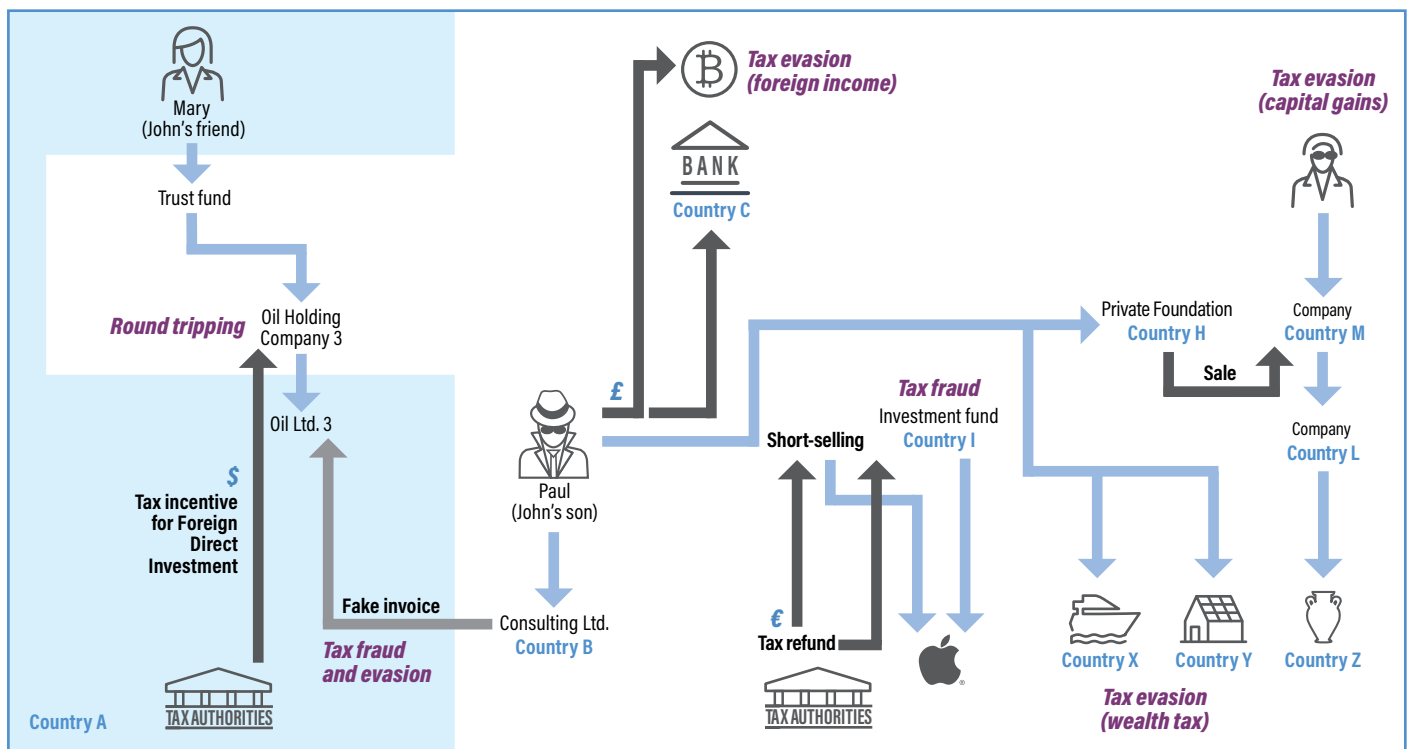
Mary
(John's friend)

Trust fund

Round tripping

Oil Holding
Company 3

Oil Ltd. 3

$
Tax incentive for Foreign Direct Investment

Fake invoice

Tax fraud and evasion

TAX AUTHORITIES

Country A

Tax evasion
(foreign income)

BANK
Country C

£

Paul
(John's son)

Consulting Ltd.
Country B

Tax fraud
Investment fund
Country I

Short-selling

€
Tax refund

TAX AUTHORITIES

Private Foundation
Country H

Tax evasion
(capital gains)

Company
Country M

Sale

Company
Country L

Country X

Country Y

Country Z

Tax evasion
(wealth tax)